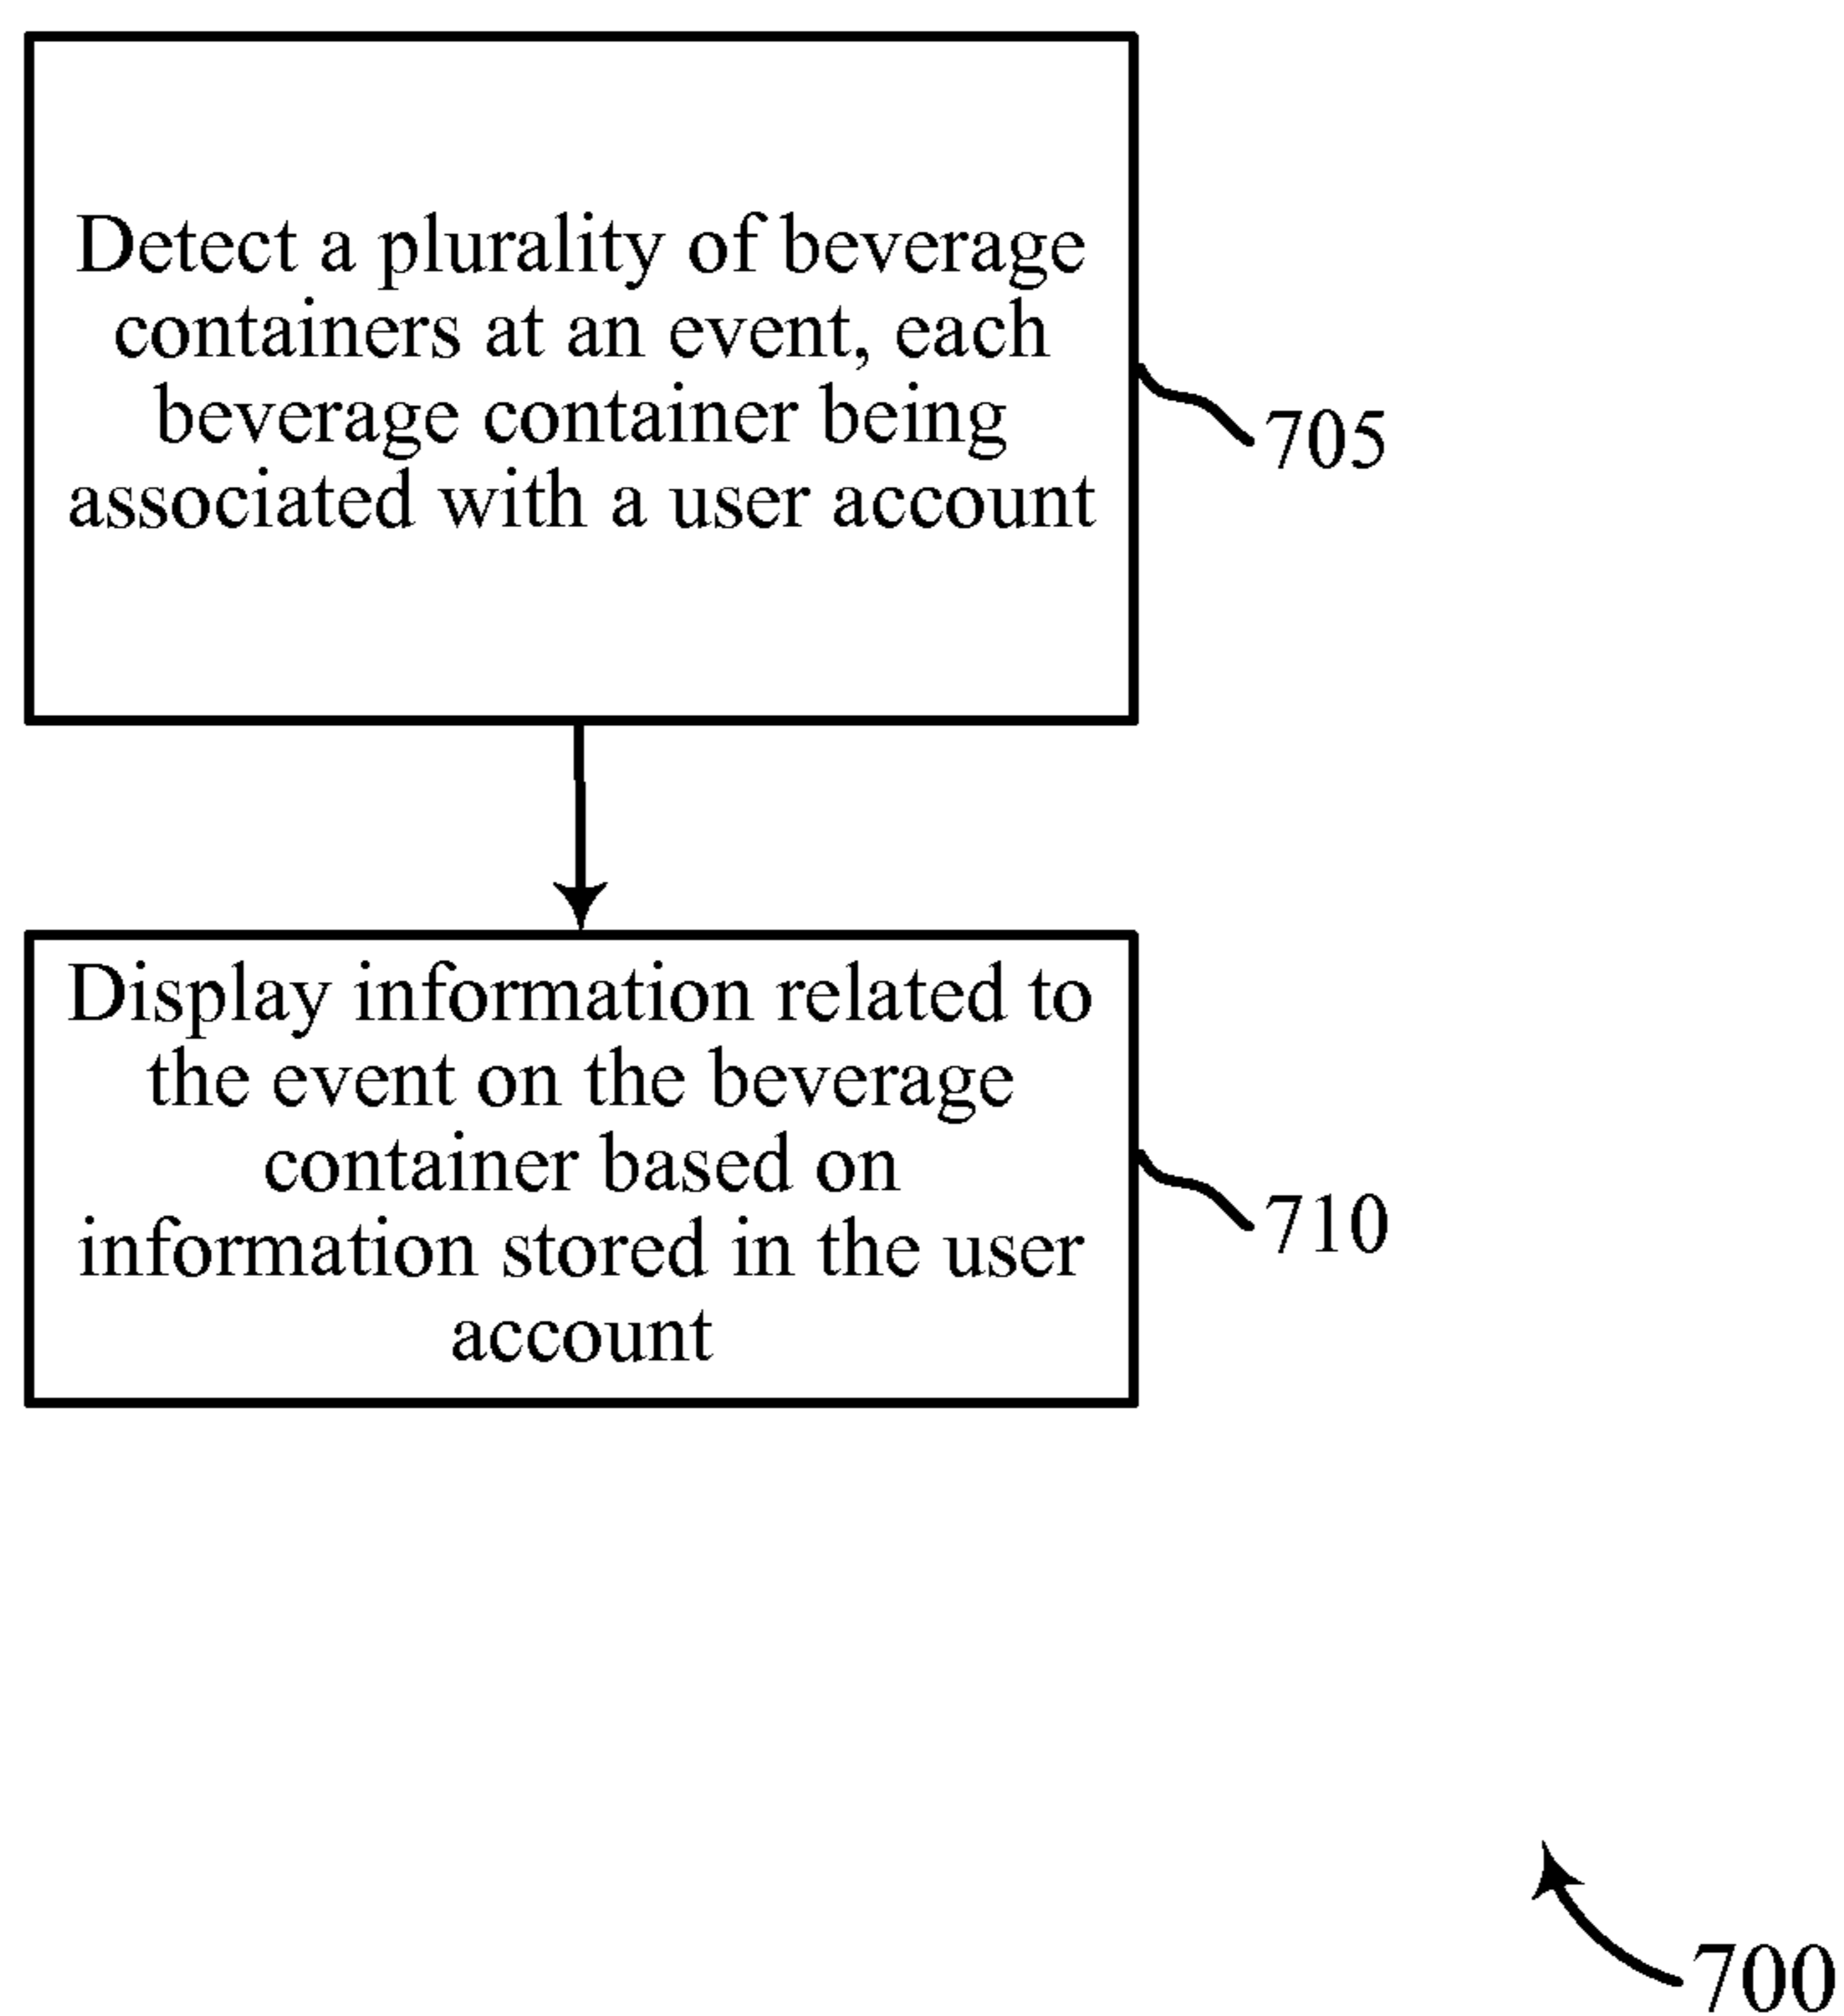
Detect a plurality of beverage containers at an event, each beverage container being associated with a user account

705

Display information related to the event on the beverage container based on information stored in the user account

710

700